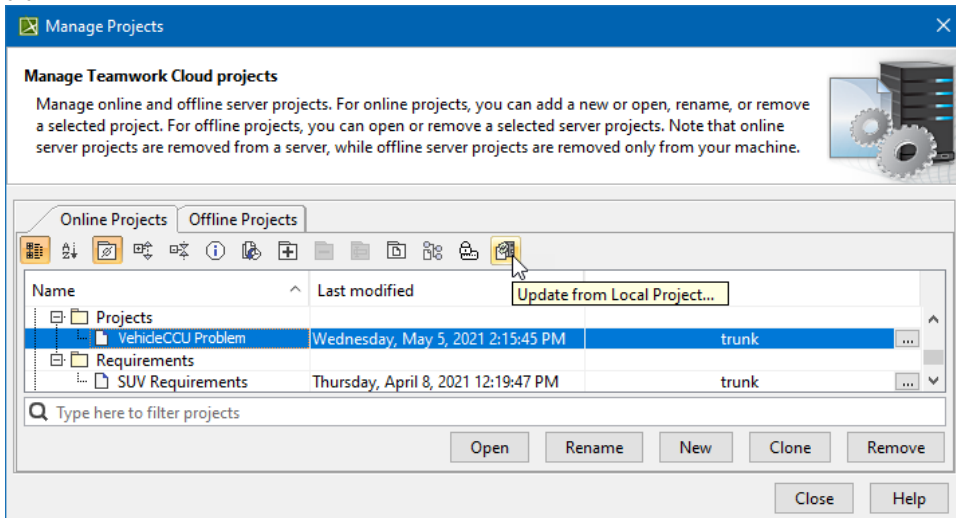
Manage Projects

Manage Teamwork Cloud projects

Manage online and offline server projects. For online projects, you can add a new or open, rename, or remove a selected project. For offline projects, you can open or remove a selected server projects. Note that online server projects are removed from a server, while offline server projects are removed only from your machine.

Online Projects | Offline Projects

Update from Local Project...

| Name | Last modified | |
|---|---|---|
| Projects | | |
| VehicleCCU Problem | Wednesday, May 5, 2021 2:15:45 PM | trunk ... |
| Requirements | | |
| SUV Requirements | Thursday, April 8, 2021 12:19:47 PM | trunk ... |

Type here to filter projects

Open Rename New Clone Remove

Close Help